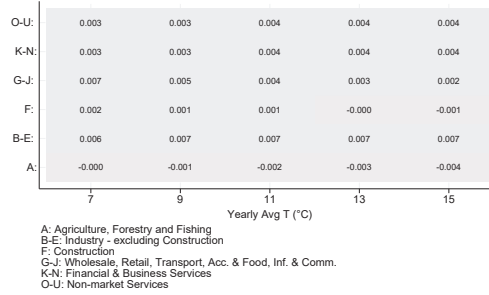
| | 7 | 9 | 11 | 13 | 15 |
|---|---|---|---|---|---|
| O-U: | 0.003 | 0.003 | 0.004 | 0.004 | 0.004 |
| K-N: | 0.003 | 0.003 | 0.004 | 0.004 | 0.004 |
| G-J: | 0.007 | 0.005 | 0.004 | 0.003 | 0.002 |
| F: | 0.002 | 0.001 | 0.001 | -0.000 | -0.001 |
| B-E: | 0.006 | 0.007 | 0.007 | 0.007 | 0.007 |
| A: | -0.000 | -0.001 | -0.002 | -0.003 | -0.004 |

Yearly Avg T (°C)

A: Agriculture, Forestry and Fishing
B-E: Industry - excluding Construction
F: Construction
G-J: Wholesale, Retail, Transport, Acc. & Food, Inf. & Comm.
K-N: Financial & Business Services
O-U: Non-market Services